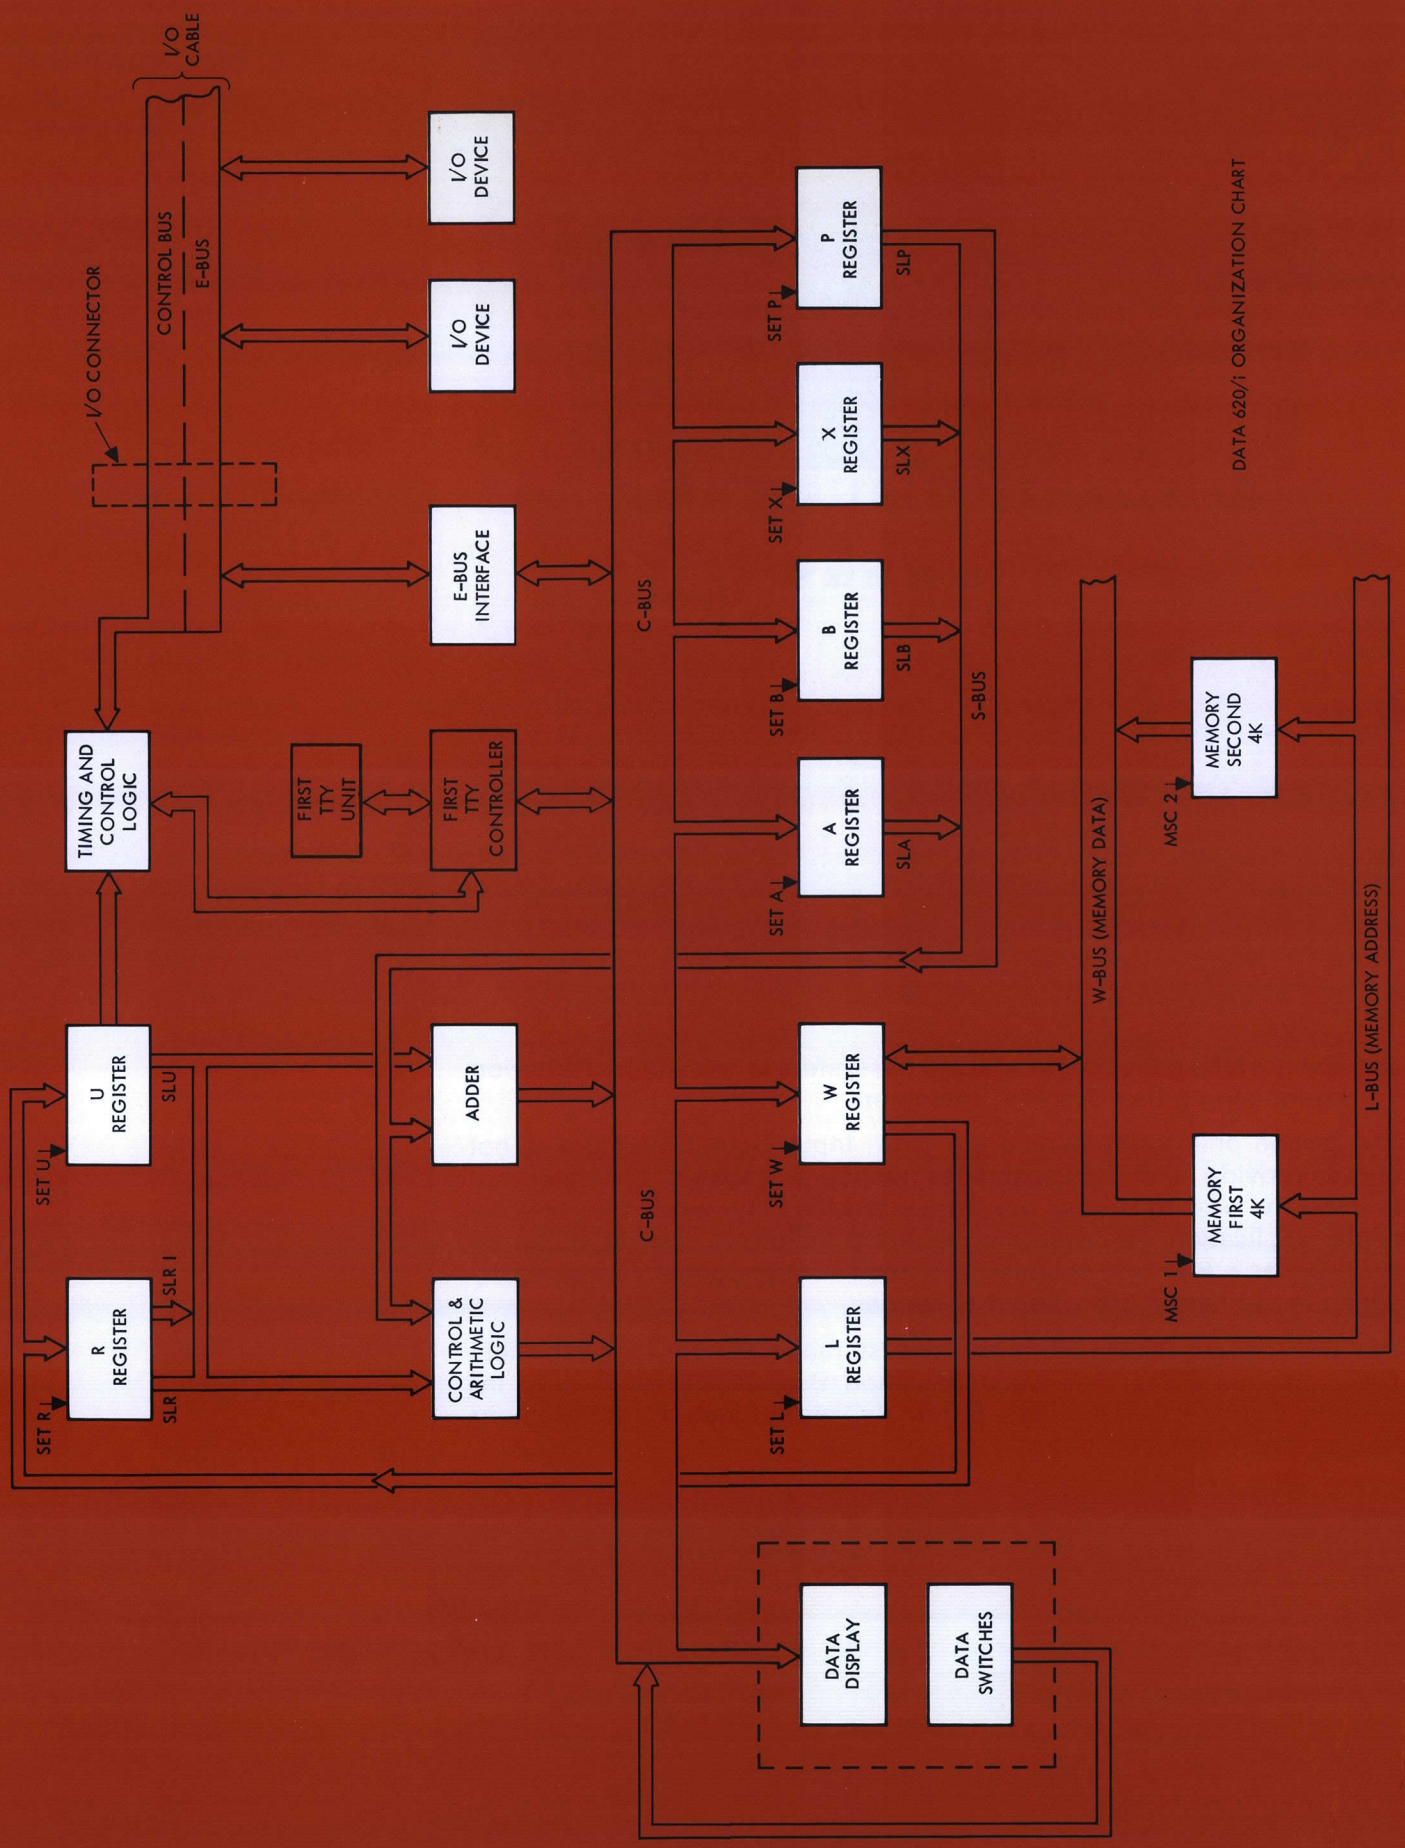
DATA 620/i ORGANIZATION CHART

I/O CABLE

CONTROL BUS

E-BUS

I/O CONNECTOR

I/O DEVICE

I/O DEVICE

E-BUS INTERFACE

TIMING AND CONTROL LOGIC

FIRST TTY UNIT

FIRST TTY CONTROLLER

U REGISTER

SET U

SLU

ADDER

R REGISTER

SET R

SLR I

SLR

CONTROL & ARITHMETIC LOGIC

C-BUS

C-BUS

P REGISTER

SET P

SLP

X REGISTER

SET X

SLX

B REGISTER

SET B

SLB

A REGISTER

SET A

SLA

S-BUS

W REGISTER

SET W

L REGISTER

SET L

DATA DISPLAY

DATA SWITCHES

MEMORY SECOND 4K

MSC 2

MEMORY FIRST 4K

MSC 1

W-BUS (MEMORY DATA)

L-BUS (MEMORY ADDRESS)